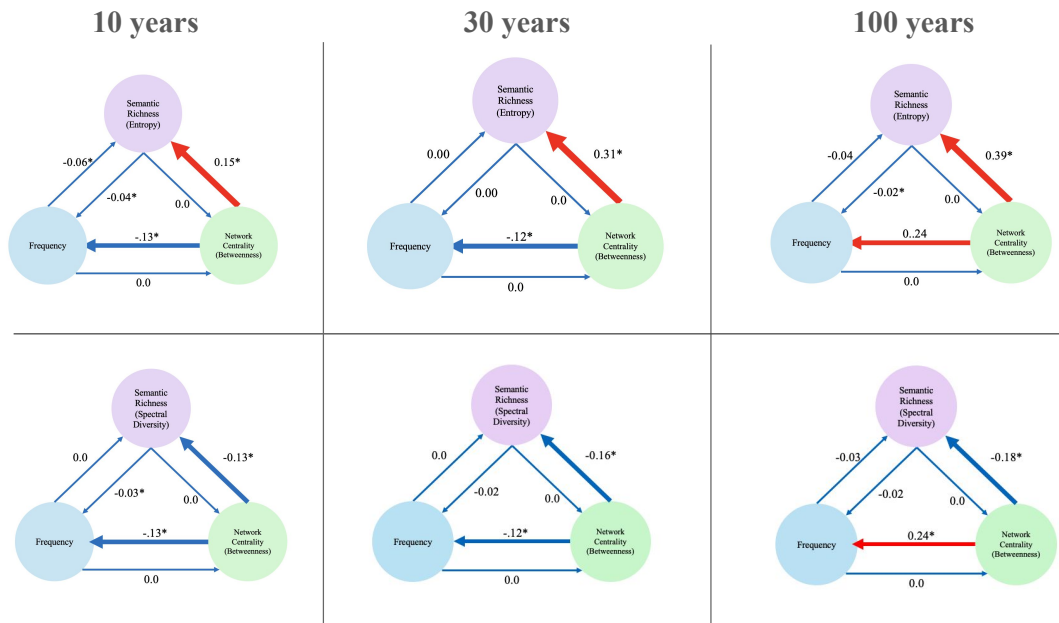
10 years

30 years

100 years

Semantic Richness (Entropy)

-0.06*

0.15*

-0.04*

0.0

Frequency

-.13*

Network Centrality (Betweenness)

0.0

Semantic Richness (Entropy)

0.00

0.31*

0.00

0.0

Frequency

-.12*

Network Centrality (Betweenness)

0.0

Semantic Richness (Entropy)

-0.04

0.39*

-0.02*

0.0

Frequency

0..24

Network Centrality (Betweenness)

0.0

Semantic Richness (Spectral Diversity)

0.0

-0.13*

-0.03*

0.0

Frequency

-.13*

Network Centrality (Betweenness)

0.0

Semantic Richness (Spectral Diversity)

0.0

-0.16*

-0.02

0.0

Frequency

-.12*

Network Centrality (Betweenness)

0.0

Semantic Richness (Spectral Diversity)

-0.03

-0.18*

-0.02

0.0

Frequency

0.24*

Network Centrality (Betweenness)

0.0